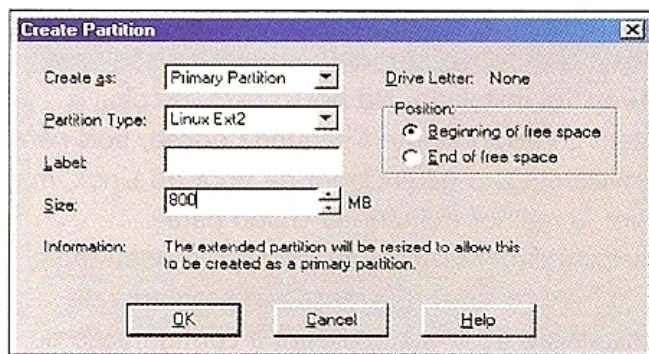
Create Partition

Create as: Primary Partition

Drive Letter: None

Partition Type: Linux Ext2

Position:

Beginning of free space

End of free space

Label:

Size: 800 MB

Information: The extended partition will be resized to allow this to be created as a primary partition.

OK

Cancel

Help